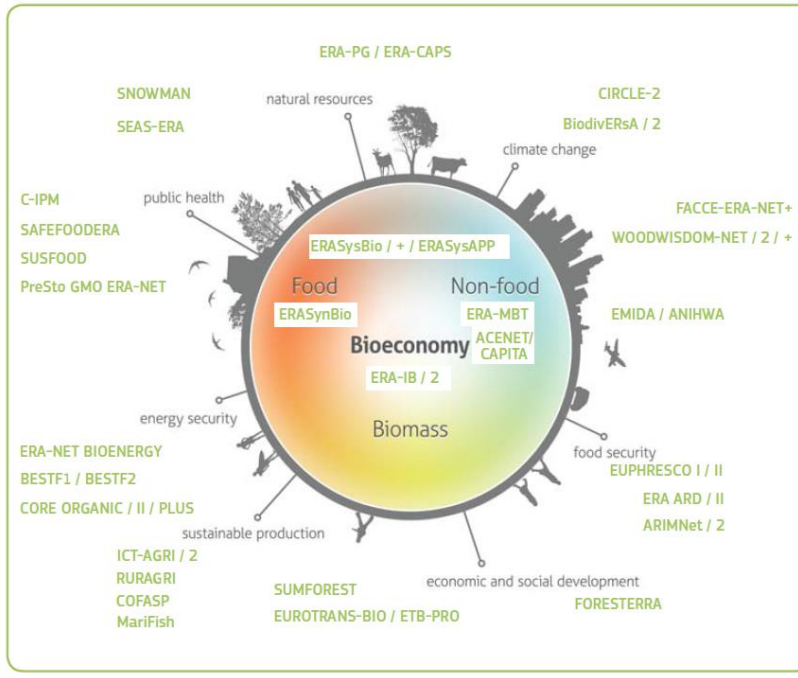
ERA-PG / ERA-CAPS

SNOWMAN

SEAS-ERA

natural resources

CIRCLE-2

BiodivERsA / 2

climate change

public health

C-IPM

SAFEFOODERA

SUSFOOD

PreSto GMO ERA-NET

FACCE-ERA-NET+

WOODWISDOM-NET / 2 / +

ERASysBio / + / ERASysAPP

Food

Non-food

ERASynBio

ERA-MBT

ACENET/ CAPITA

Bioeconomy

ERA-IB / 2

EMIDA / ANIHWA

energy security

Biomass

ERA-NET BIOENERGY

BESTF1 / BESTF2

CORE ORGANIC / II / PLUS

food security

EUPHRESCO I / II

ERA ARD / II

ARIMNet / 2

sustainable production

ICT-AGRI / 2

RURAGRI

COFASP

MariFish

SUMFOREST

EUROTRANS-BIO / ETB-PRO

economic and social development

FORESTERRA